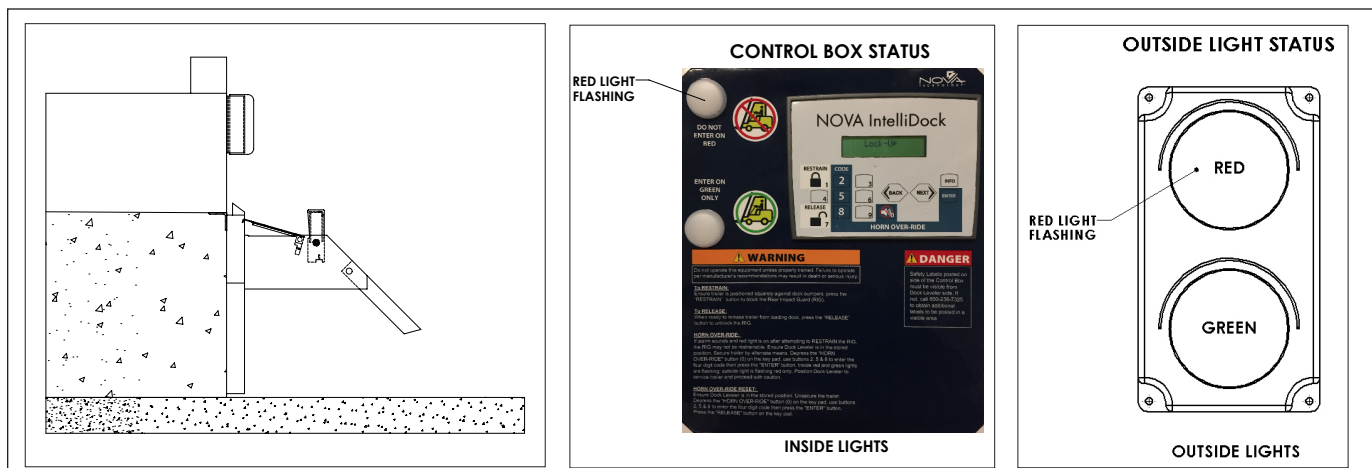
CONTROL BOX STATUS

RED LIGHT FLASHING

DO NOT ENTER ON RED

NOVA TECHNOLOGY

NOVA IntelliDock

Lock-Up

RESTRAIN

CODE

2

5

8

1

4

7

3

6

9

BACK

NEXT

INFO

ENTER

RELEASE

HORN OVER-RIDE

ENTER ON GREEN ONLY

⚠ WARNING

Do not operate this equipment unless properly trained. Failure to operate per manufacturer's recommendations may result in death or serious injury.

To RESTRAIN:
Ensure trailer is positioned squarely against dock bumpers, press the "RESTRAIN" button to block the Rear Impact Guard (RIG).

To RELEASE:
When ready to release trailer from loading dock, press the "RELEASE" button to unblock the RIG.

HORN OVER-RIDE:
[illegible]

HORN OVER-RIDE RESET:
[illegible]

⚠ DANGER

Safety Labels posted on side of the Control Box must be visible from Dock Leveler side. If not, call 800-236-7325 to obtain additional labels to be posted in a visible area.

INSIDE LIGHTS

OUTSIDE LIGHT STATUS

RED

RED LIGHT FLASHING

GREEN

OUTSIDE LIGHTS